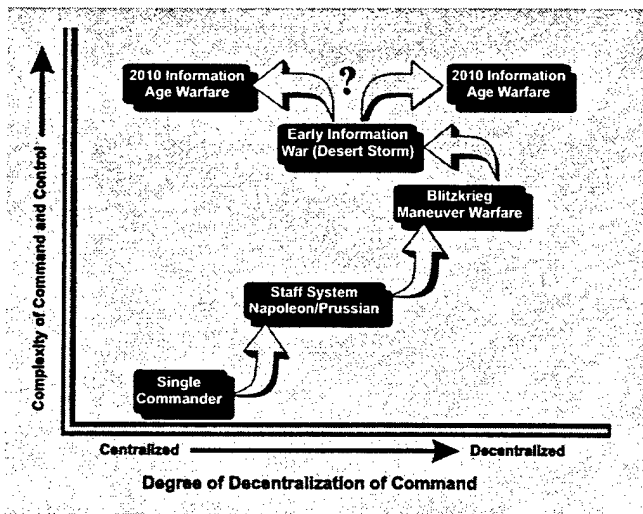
Complexity of Command and Control

2010 Information Age Warfare

?

2010 Information Age Warfare

Early Information War (Desert Storm)

Blitzkrieg Maneuver Warfare

Staff System Napoleon/Prussian

Single Commander

Centralized

Decentralized

Degree of Decentralization of Command